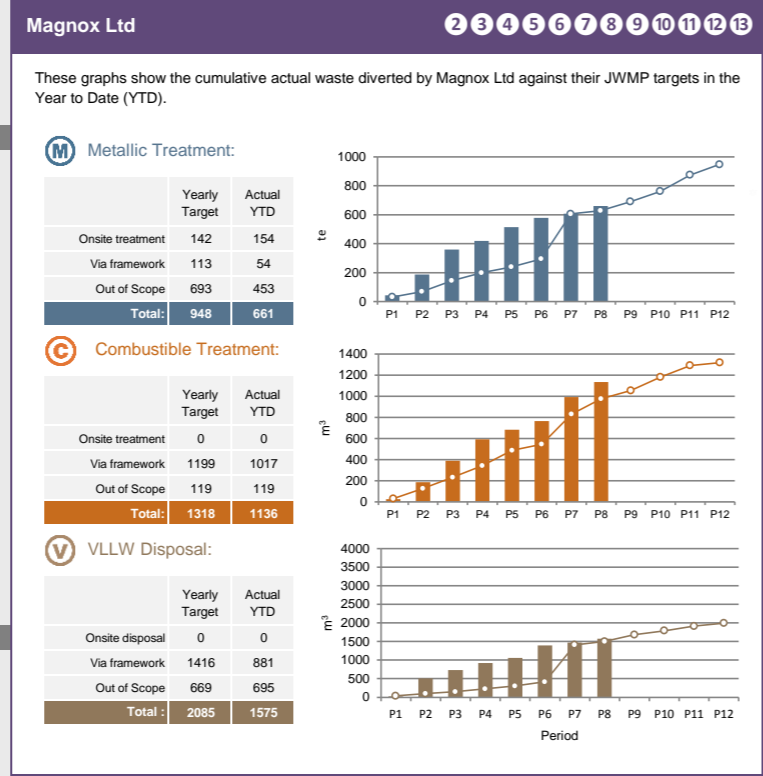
Magnox Ltd

2 3 4 5 6 7 8 9 10 11 12 13

These graphs show the cumulative actual waste diverted by Magnox Ltd against their JWMP targets in the Year to Date (YTD).

M Metallic Treatment:

| | Yearly Target | Actual YTD |
|---|---|---|
| Onsite treatment | 142 | 154 |
| Via framework | 113 | 54 |
| Out of Scope | 693 | 453 |
| Total: | 948 | 661 |

te

1000
800
600
400
200
0

P1 P2 P3 P4 P5 P6 P7 P8 P9 P10 P11 P12

C Combustible Treatment:

| | Yearly Target | Actual YTD |
|---|---|---|
| Onsite treatment | 0 | 0 |
| Via framework | 1199 | 1017 |
| Out of Scope | 119 | 119 |
| Total: | 1318 | 1136 |

$m^3$

1400
1200
1000
800
600
400
200
0

P1 P2 P3 P4 P5 P6 P7 P8 P9 P10 P11 P12

V VLLW Disposal:

| | Yearly Target | Actual YTD |
|---|---|---|
| Onsite disposal | 0 | 0 |
| Via framework | 1416 | 881 |
| Out of Scope | 669 | 695 |
| Total : | 2085 | 1575 |

$m^3$

4000
3500
3000
2500
2000
1500
1000
500
0

P1 P2 P3 P4 P5 P6 P7 P8 P9 P10 P11 P12

Period